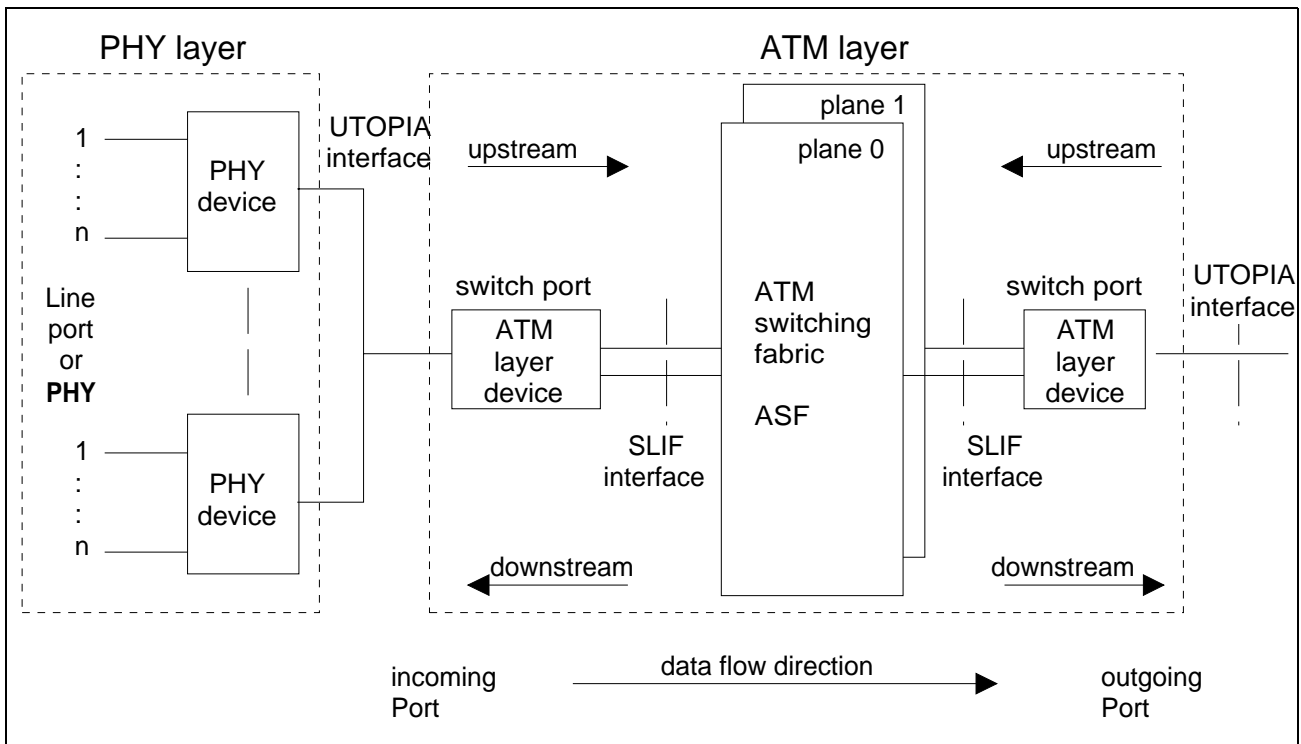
PHY layer

ATM layer

1
:
:
n

PHY device

UTOPIA interface

upstream

plane 1

plane 0

upstream

Line port or **PHY**

switch port

ATM layer device

ATM switching fabric

ASF

switch port

ATM layer device

UTOPIA interface

1
:
:
n

PHY device

SLIF interface

SLIF interface

downstream

downstream

incoming Port

data flow direction

outgoing Port